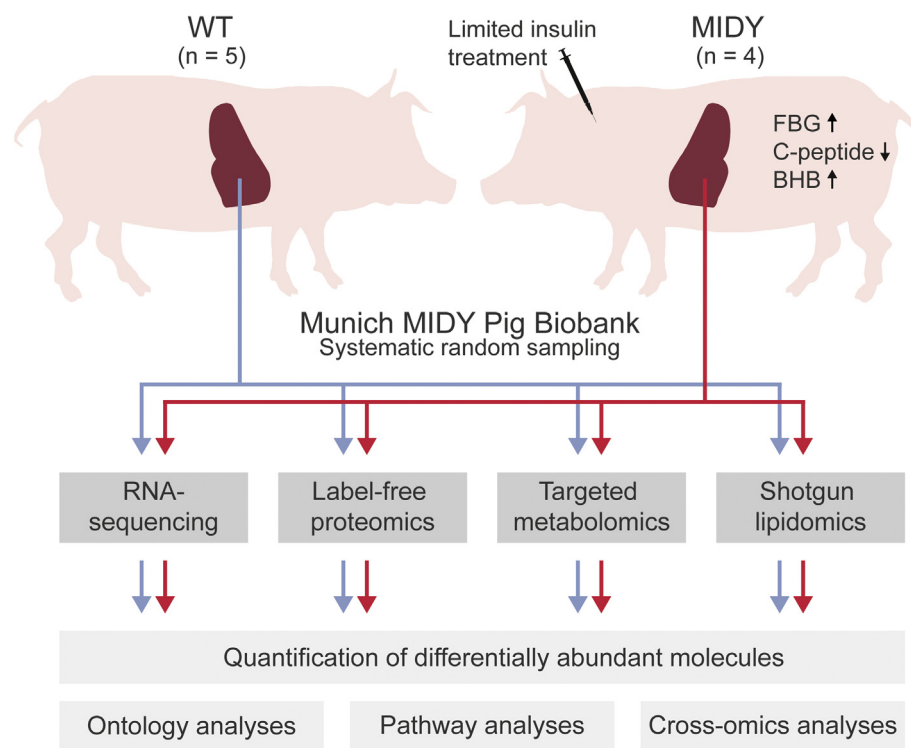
WT
(n = 5)

Limited insulin treatment

MIDY
(n = 4)

FBG ↑
C-peptide ↓
BHB ↑

Munich MIDY Pig Biobank
Systematic random sampling

RNA-sequencing

Label-free proteomics

Targeted metabolomics

Shotgun lipidomics

Quantification of differentially abundant molecules

Ontology analyses

Pathway analyses

Cross-omics analyses